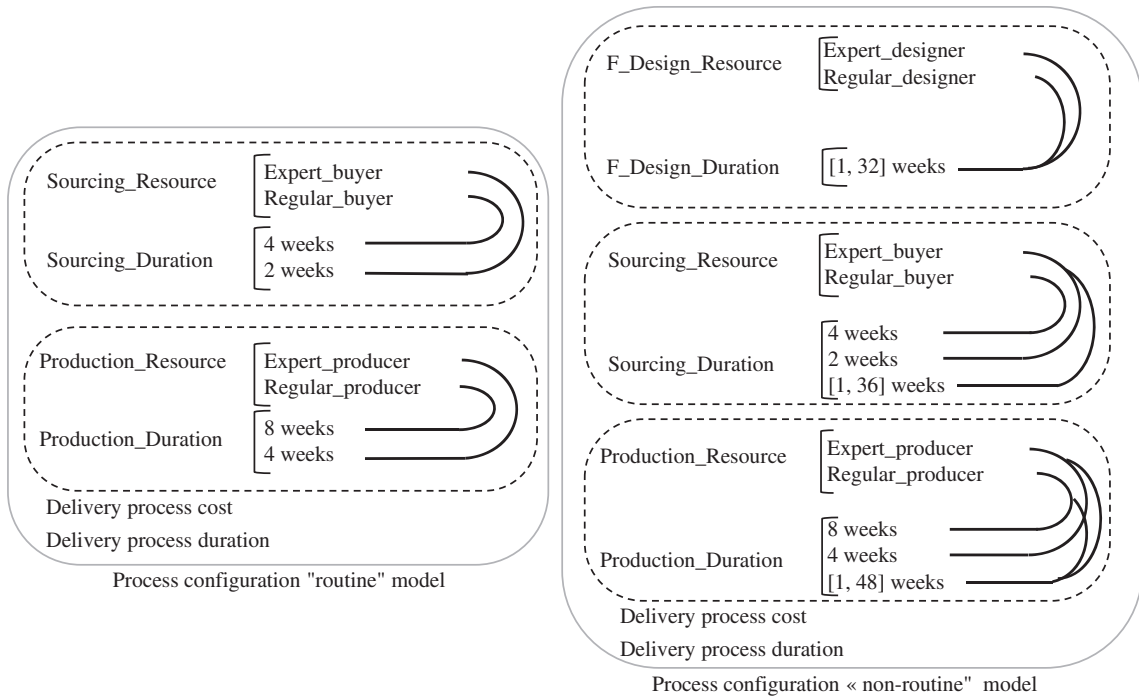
Sourcing_Resource
Expert_buyer
Regular_buyer

Sourcing_Duration
4 weeks
2 weeks

Production_Resource
Expert_producer
Regular_producer

Production_Duration
8 weeks
4 weeks

Delivery process cost

Delivery process duration

Process configuration "routine" model

F_Design_Resource
Expert_designer
Regular_designer

F_Design_Duration
[1, 32] weeks

Sourcing_Resource
Expert_buyer
Regular_buyer

Sourcing_Duration
4 weeks
2 weeks
[1, 36] weeks

Production_Resource
Expert_producer
Regular_producer

Production_Duration
8 weeks
4 weeks
[1, 48] weeks

Delivery process cost

Delivery process duration

Process configuration « non-routine" model